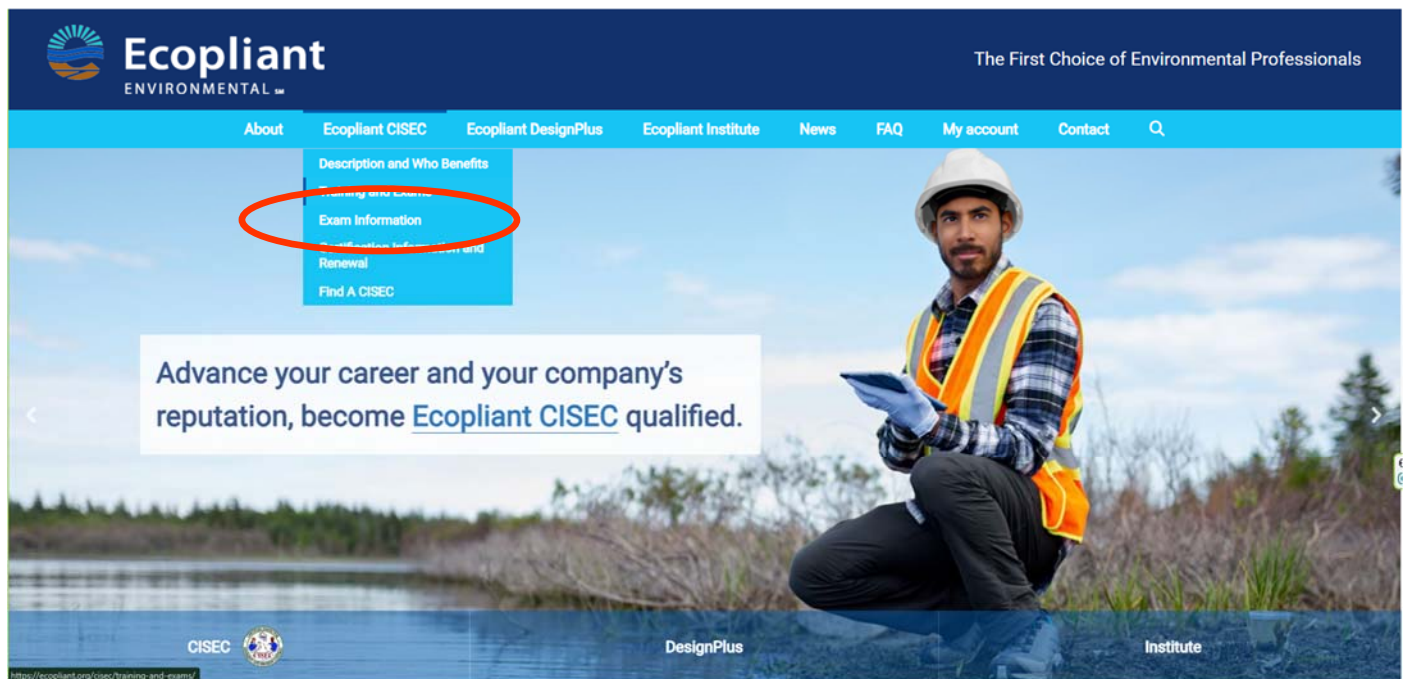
Ecopliant ENVIRONMENTAL SM

The First Choice of Environmental Professionals

About | Ecopliant CISEC | Ecopliant DesignPlus | Ecopliant Institute | News | FAQ | My account | Contact

Description and Who Benefits
Training and Exams
Exam Information
Certification Information and Renewal
Find A CISEC

Advance your career and your company's reputation, become Ecopliant CISEC qualified.

CISEC

DesignPlus

Institute

https://ecopliant.org/cisec/training-and-exams/